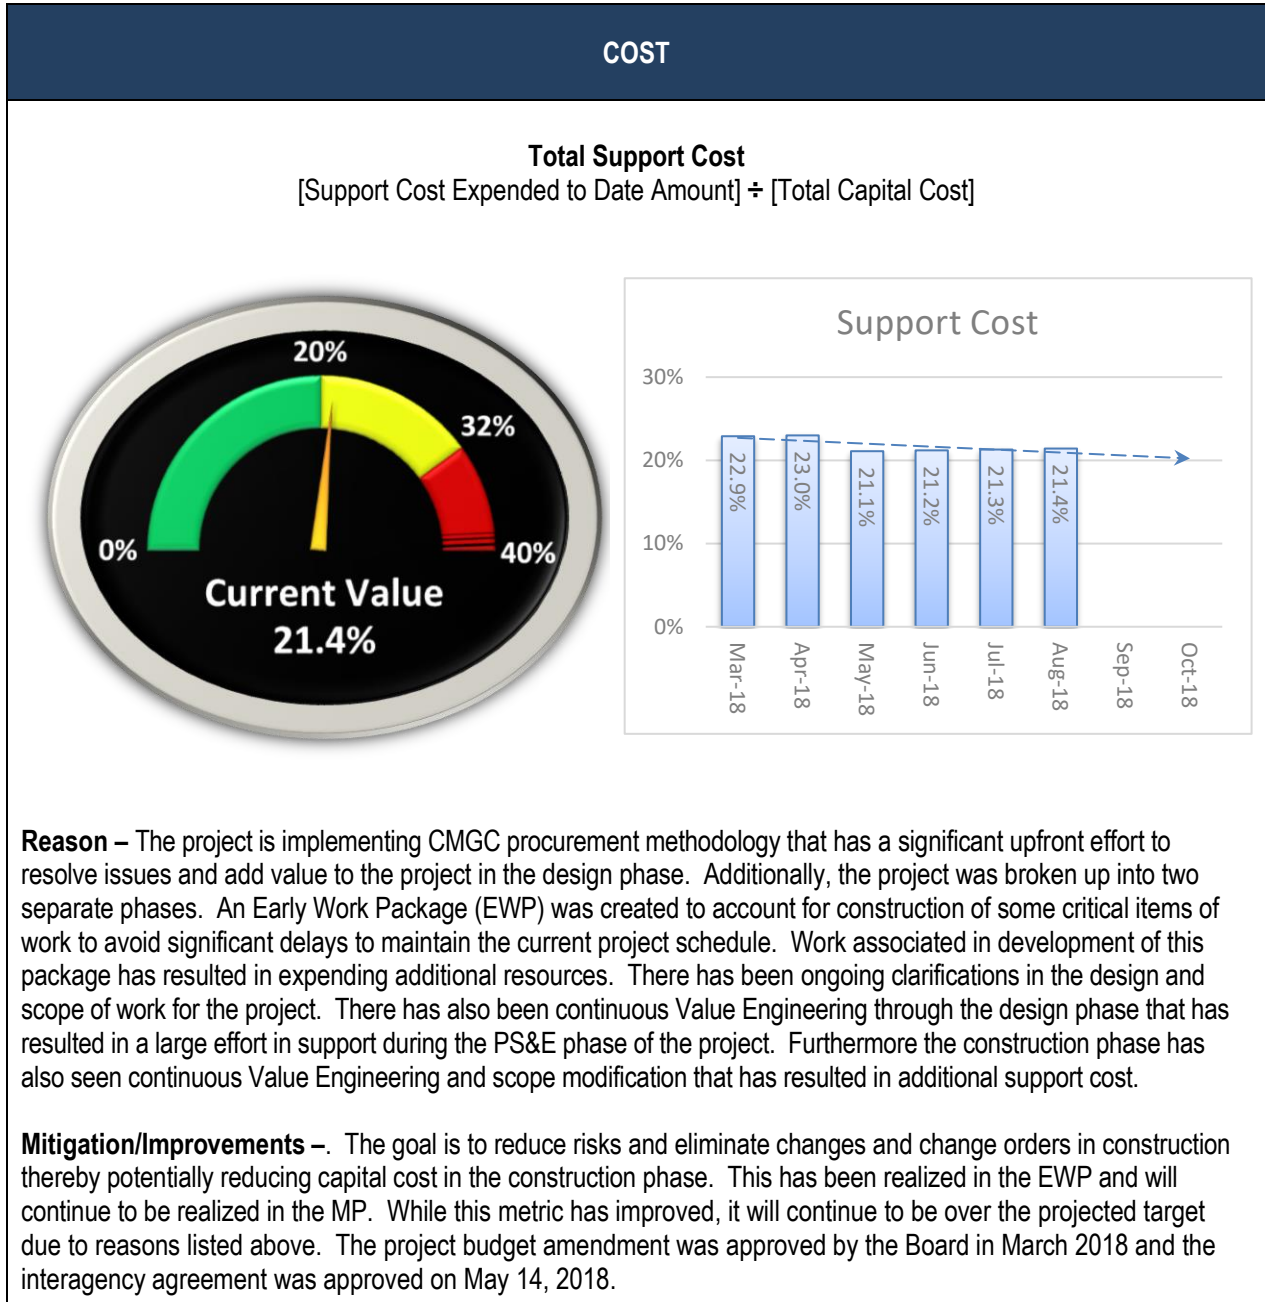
COST

Total Support Cost
[Support Cost Expended to Date Amount] ÷ [Total Capital Cost]

20%
32%
0%
40%
Current Value
21.4%

Support Cost

30%
20%
10%
0%

22.9%
23.0%
21.1%
21.2%
21.3%
21.4%

Mar-18
Apr-18
May-18
Jun-18
Jul-18
Aug-18
Sep-18
Oct-18

Reason – The project is implementing CMGC procurement methodology that has a significant upfront effort to resolve issues and add value to the project in the design phase. Additionally, the project was broken up into two separate phases. An Early Work Package (EWP) was created to account for construction of some critical items of work to avoid significant delays to maintain the current project schedule. Work associated in development of this package has resulted in expending additional resources. There has been ongoing clarifications in the design and scope of work for the project. There has also been continuous Value Engineering through the design phase that has resulted in a large effort in support during the PS&E phase of the project. Furthermore the construction phase has also seen continuous Value Engineering and scope modification that has resulted in additional support cost.

Mitigation/Improvements –. The goal is to reduce risks and eliminate changes and change orders in construction thereby potentially reducing capital cost in the construction phase. This has been realized in the EWP and will continue to be realized in the MP. While this metric has improved, it will continue to be over the projected target due to reasons listed above. The project budget amendment was approved by the Board in March 2018 and the interagency agreement was approved on May 14, 2018.